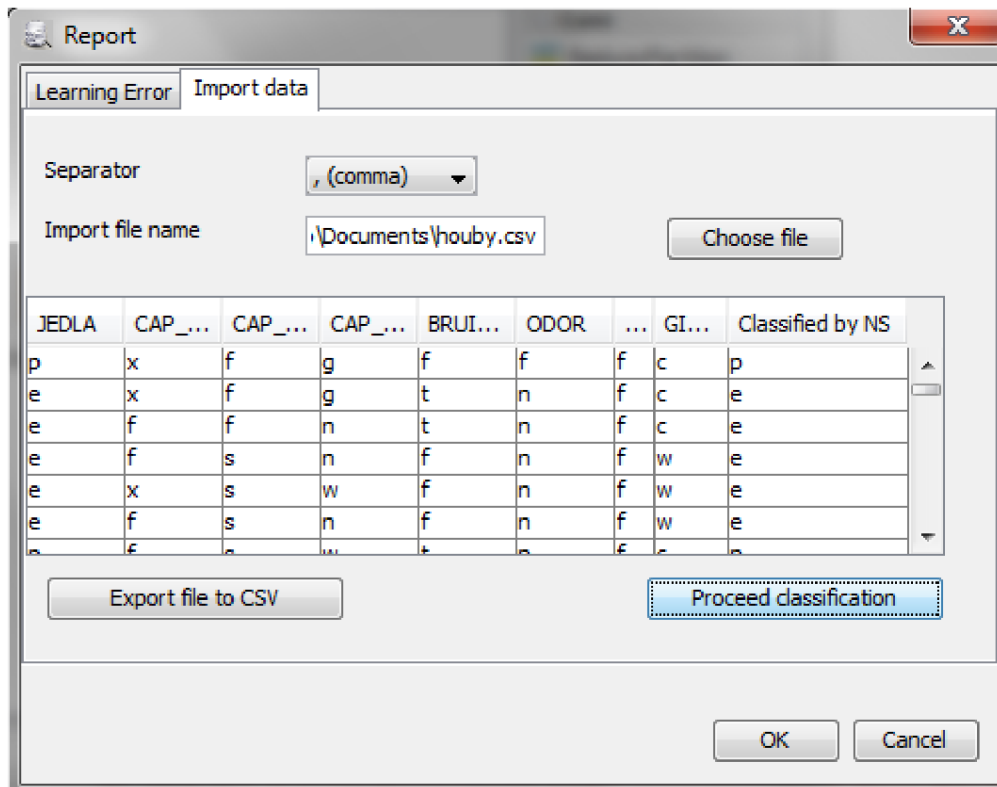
Report

Learning Error | Import data

Separator
, (comma)

Import file name
\Documents\houby.csv

Choose file

| JEDLA | CAP_... | CAP_... | CAP_... | BRUI... | ODOR | ... | GI... | Classified by NS |
|---|---|---|---|---|---|---|---|---|
| p | x | f | g | f | f | f | c | p |
| e | x | f | g | t | n | f | c | e |
| e | f | f | n | t | n | f | c | e |
| e | f | s | n | f | n | f | w | e |
| e | x | s | w | f | n | f | w | e |
| e | f | s | n | f | n | f | w | e |
| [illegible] | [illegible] | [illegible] | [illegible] | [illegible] | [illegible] | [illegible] | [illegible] | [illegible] |

Export file to CSV

Proceed classification

OK

Cancel